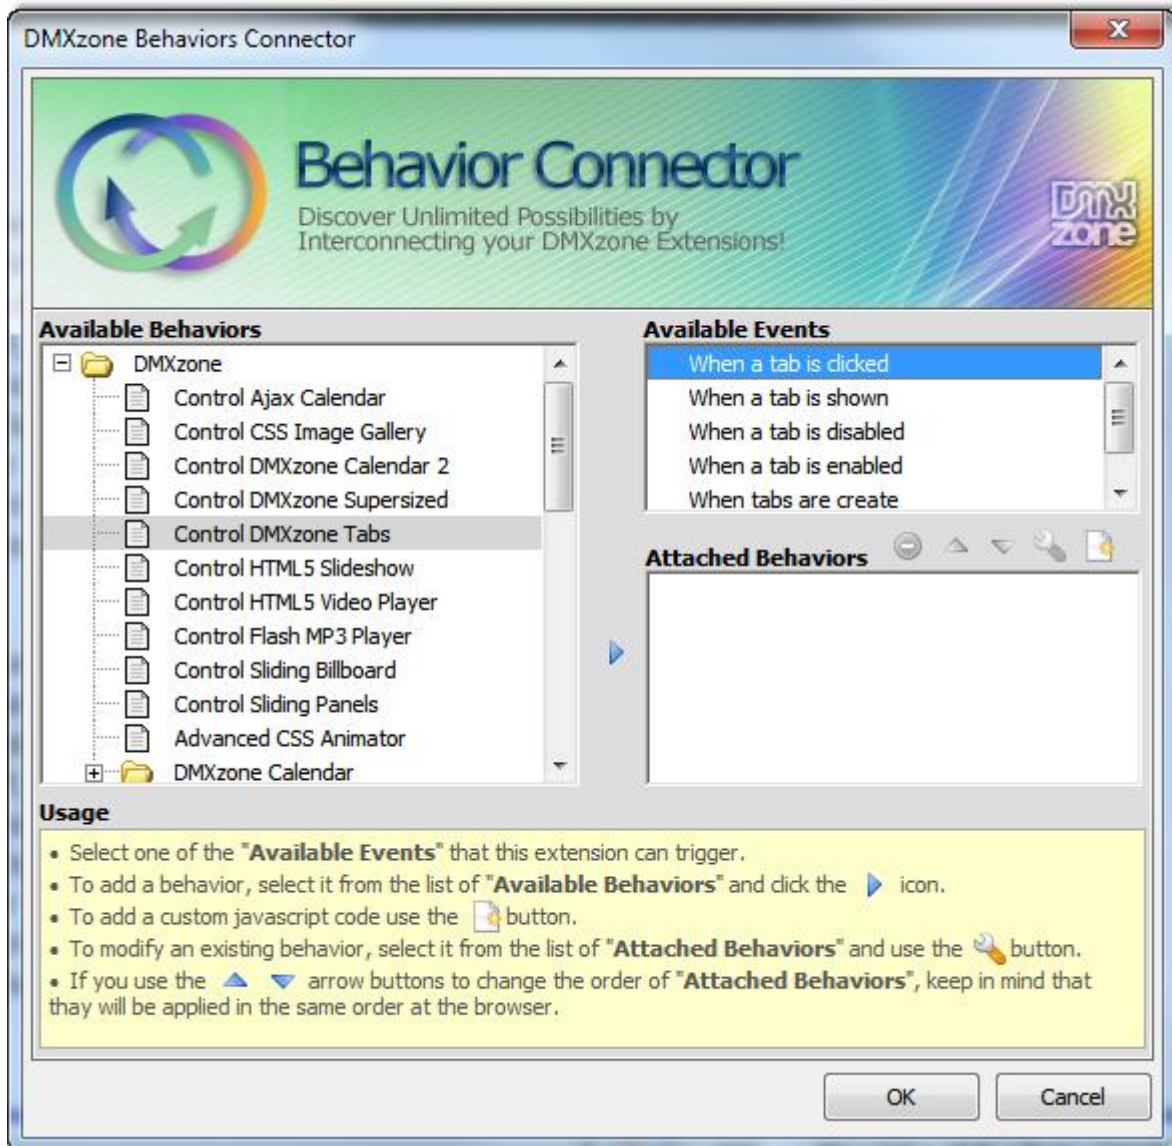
DMXzone Behaviors Connector

Behavior Connector

Discover Unlimited Possibilities by Interconnecting your DMXzone Extensions!

DMX zone

Available Behaviors

DMXzone
Control Ajax Calendar
Control CSS Image Gallery
Control DMXzone Calendar 2
Control DMXzone Supersized
Control DMXzone Tabs
Control HTML5 Slideshow
Control HTML5 Video Player
Control Flash MP3 Player
Control Sliding Billboard
Control Sliding Panels
Advanced CSS Animator
DMXzone Calendar

Available Events

When a tab is clicked
When a tab is shown
When a tab is disabled
When a tab is enabled
When tabs are create

Attached Behaviors

Usage

• Select one of the "Available Events" that this extension can trigger.
• To add a behavior, select it from the list of "Available Behaviors" and click the icon.
• To add a custom javascript code use the button.
• To modify an existing behavior, select it from the list of "Attached Behaviors" and use the button.
• If you use the arrow buttons to change the order of "Attached Behaviors", keep in mind that thay will be applied in the same order at the browser.

OK
Cancel